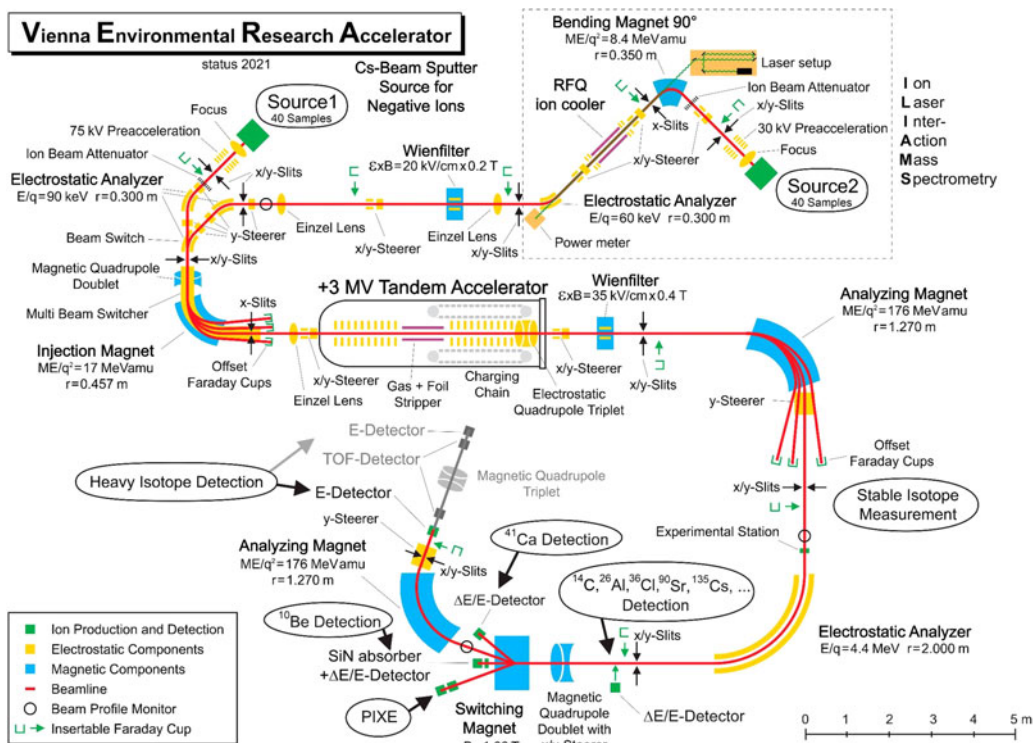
Vienna Environmental Research Accelerator

status 2021

Source1
40 Samples

Cs-Beam Sputter Source for Negative Ions

Bending Magnet 90°
ME/q$^2$=8.4 MeVamu
r=0.350 m

Laser setup

RFQ ion cooler

Ion Beam Attenuator
x/y-Slits
x-Slits
30 kV Preacceleration
Focus
x/y-Steerer

Source2
40 Samples

Ion
Laser
Inter-
Action
Mass
Spectrometry

Focus
75 kV Preacceleration
Ion Beam Attenuator
Electrostatic Analyzer
E/q=90 keV r=0.300 m
x/y-Slits
y-Steerer
Beam Switch
x/y-Slits
Magnetic Quadrupole Doublet
Multi Beam Switcher

Wienfilter
ɛxB=20 kV/cm x 0.2 T

Einzel Lens
x/y-Steerer
Einzel Lens
x/y-Slits
Power meter

Electrostatic Analyzer
E/q=60 keV r=0.300 m

+3 MV Tandem Accelerator

Wienfilter
ɛxB=35 kV/cm x 0.4 T

Analyzing Magnet
ME/q$^2$=176 MeVamu
r=1.270 m

x-Slits
Injection Magnet
ME/q$^2$=17 MeVamu
r=0.457 m
Offset Faraday Cups
x/y-Steerer
Einzel Lens
Gas + Foil Stripper
Charging Chain
x/y-Steerer
Electrostatic Quadrupole Triplet
x/y-Slits

y-Steerer
Offset Faraday Cups

E-Detector
TOF-Detector
Magnetic Quadrupole Triplet

Heavy Isotope Detection
E-Detector

y-Steerer
Analyzing Magnet
ME/q$^2$=176 MeVamu
r=1.270 m
x/y-Slits

$^{41}$Ca Detection
ΔE/E-Detector

x/y-Slits
Stable Isotope Measurement
Experimental Station

$^{14}$C, $^{26}$Al, $^{36}$Cl, $^{90}$Sr, $^{135}$Cs, ... Detection
x/y-Slits

$^{10}$Be Detection
SiN absorber +ΔE/E-Detector

Electrostatic Analyzer
E/q=4.4 MeV r=2.000 m

Ion Production and Detection
Electrostatic Components
Magnetic Components
Beamline
Beam Profile Monitor
Insertable Faraday Cup

PIXE

Switching Magnet
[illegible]

Magnetic Quadrupole Doublet with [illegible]

ΔE/E-Detector

0 1 2 3 4 5 m